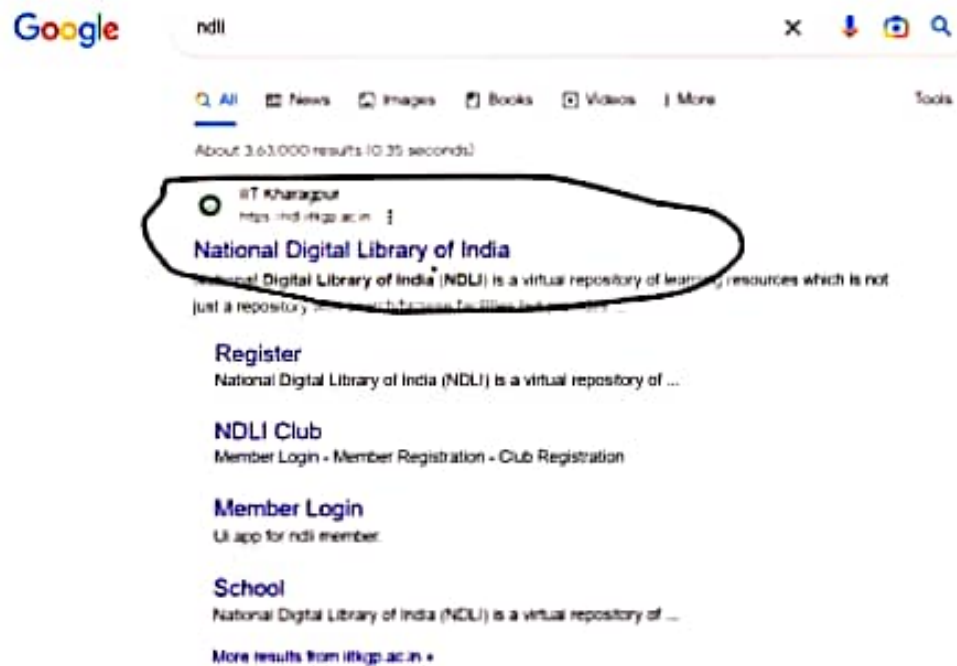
Google

ndli

All News Images Books Videos More Tools

About 3,63,000 results (0.35 seconds)

IIT Kharagpur
https://ndl.iitkgp.ac.in

National Digital Library of India

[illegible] Digital Library of India (NDLI) is a virtual repository of learning resources which is not just a repository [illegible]

Register
National Digital Library of India (NDLI) is a virtual repository of ...

NDLI Club
Member Login - Member Registration - Club Registration

Member Login
Ui app for ndli member.

School
National Digital Library of India (NDLI) is a virtual repository of ...

More results from iitkgp.ac.in »